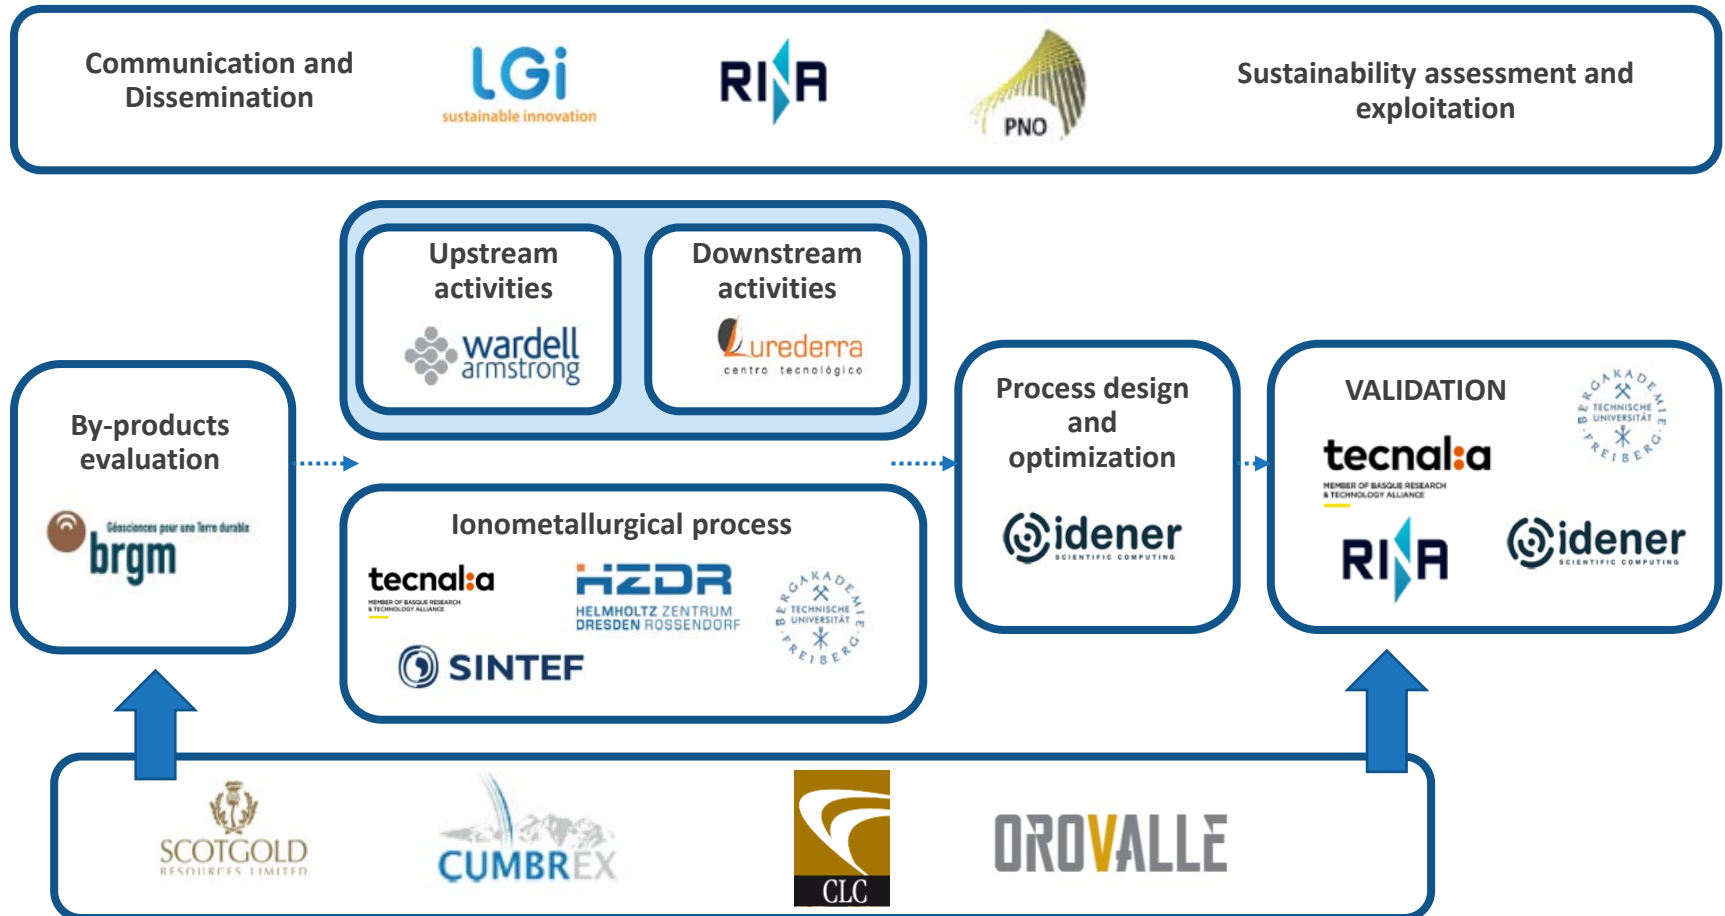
Communication and Dissemination

LGi
sustainable innovation

RINA

PNO

Sustainability assessment and exploitation

Upstream activities

wardell armstrong

Downstream activities

Lurederra
centro tecnológico

By-products evaluation

Géosciences pour une Terre durable
brgm

Ionometallurgical process

tecnalia
MEMBER OF BASQUE RESEARCH & TECHNOLOGY ALLIANCE

HZDR
HELMHOLTZ ZENTRUM DRESDEN ROSSENDORF

BERGAKADEMIE TECHNISCHE UNIVERSITÄT FREIBERG

SINTEF

Process design and optimization

idener
SCIENTIFIC COMPUTING

VALIDATION

BERGAKADEMIE TECHNISCHE UNIVERSITÄT FREIBERG

tecnalia
MEMBER OF BASQUE RESEARCH & TECHNOLOGY ALLIANCE

RINA

idener
SCIENTIFIC COMPUTING

SCOTGOLD
RESOURCES LIMITED

CUMBREX

CLC

OROVALLE